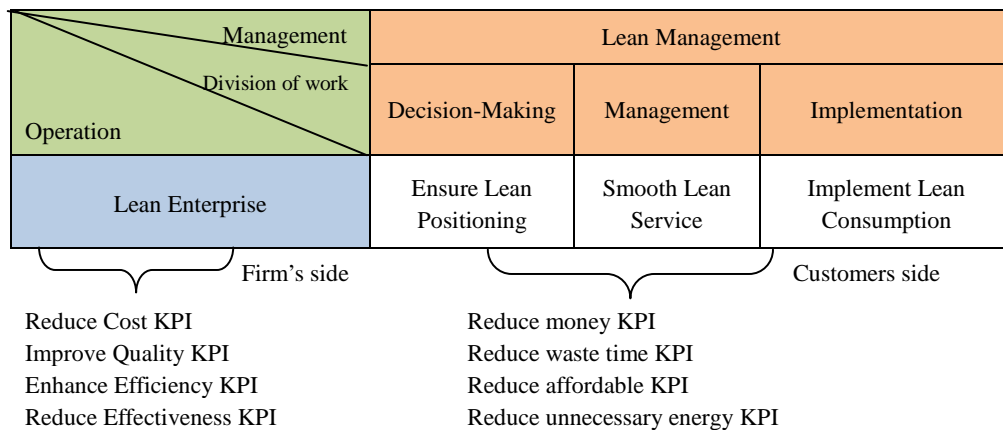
| Management / Division of work / Operation | Lean Management | | |
|---|---|---|---|
| | Decision-Making | Management | Implementation |
| Lean Enterprise | Ensure Lean Positioning | Smooth Lean Service | Implement Lean Consumption |

Firm's side

Customers side

Reduce Cost KPI
Improve Quality KPI
Enhance Efficiency KPI
Reduce Effectiveness KPI

Reduce money KPI
Reduce waste time KPI
Reduce affordable KPI
Reduce unnecessary energy KPI